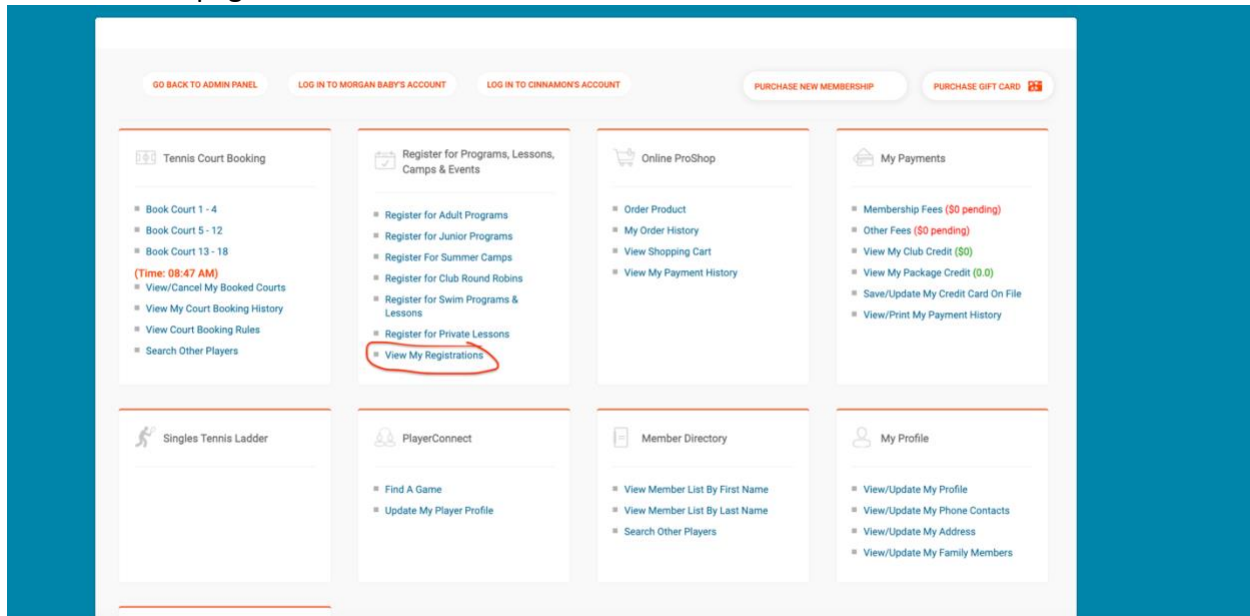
GO BACK TO ADMIN PANEL
LOG IN TO MORGAN BABY'S ACCOUNT
LOG IN TO CINNAMON'S ACCOUNT
PURCHASE NEW MEMBERSHIP
PURCHASE GIFT CARD

Tennis Court Booking

Book Court 1 - 4
Book Court 5 - 12
Book Court 13 - 18
(Time: 08:47 AM)
View/Cancel My Booked Courts
View My Court Booking History
View Court Booking Rules
Search Other Players

Register for Programs, Lessons, Camps & Events

Register for Adult Programs
Register for Junior Programs
Register For Summer Camps
Register for Club Round Robins
Register for Swim Programs & Lessons
Register for Private Lessons
View My Registrations

Online ProShop

Order Product
My Order History
View Shopping Cart
View My Payment History

My Payments

Membership Fees ($0 pending)
Other Fees ($0 pending)
View My Club Credit ($0)
View My Package Credit (0.0)
Save/Update My Credit Card On File
View/Print My Payment History

Singles Tennis Ladder

PlayerConnect

Find A Game
Update My Player Profile

Member Directory

View Member List By First Name
View Member List By Last Name
Search Other Players

My Profile

View/Update My Profile
View/Update My Phone Contacts
View/Update My Address
View/Update My Family Members